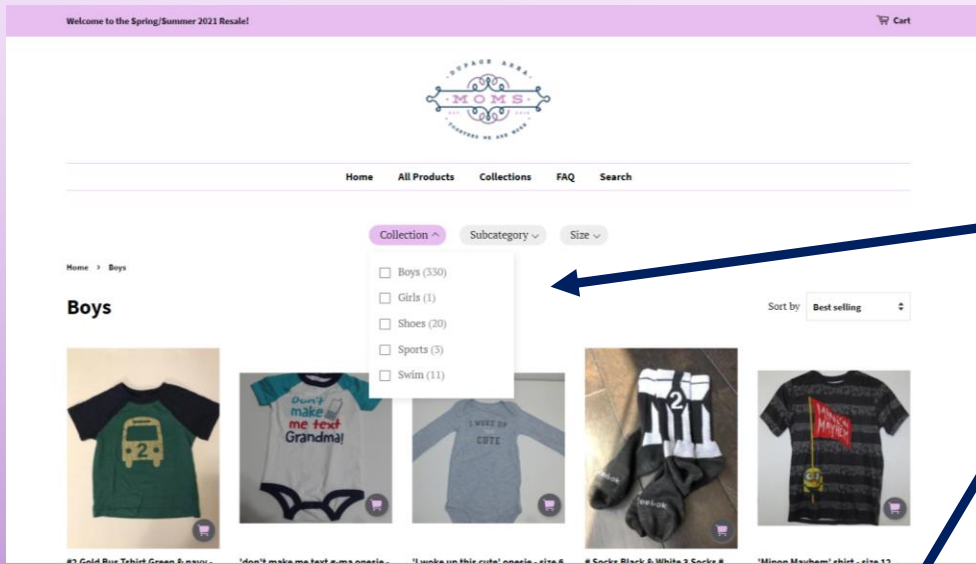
Welcome to the Spring/Summer 2021 Resale!

Cart

DUPAGE AREA
MOMS
EST. 2010
TOGETHER WE ARE MORE

Home All Products Collections FAQ Search

Collection Subcategory Size

Home › Boys

Boys (330)
Girls (1)
Shoes (20)
Sports (3)
Swim (11)

Boys

Sort by Best selling

2

Don't make me text Grandma!

I WOKE UP THIS CUTE

2

Minion Mayhem

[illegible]

'don't make me text g-ma onesie - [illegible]

'I woke up this cute' onesie - size 6 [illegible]

# Socks Black & White 3 Socks # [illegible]

'Minon Mayhem' shirt - size 12 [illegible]